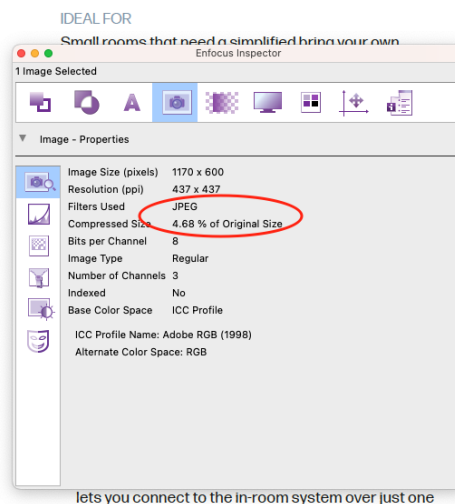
IDEAL FOR

Small rooms that need a simplified bring your own

Enfocus Inspector

1 Image Selected

Image - Properties

| | |
|---|---|
| Image Size (pixels) | 1170 x 600 |
| Resolution (ppi) | 437 x 437 |
| Filters Used | JPEG |
| Compressed Size | 4.68 % of Original Size |
| Bits per Channel | 8 |
| Image Type | Regular |
| Number of Channels | 3 |
| Indexed | No |
| Base Color Space | ICC Profile |

ICC Profile Name: Adobe RGB (1998)
Alternate Color Space: RGB

lets you connect to the in-room system over just one